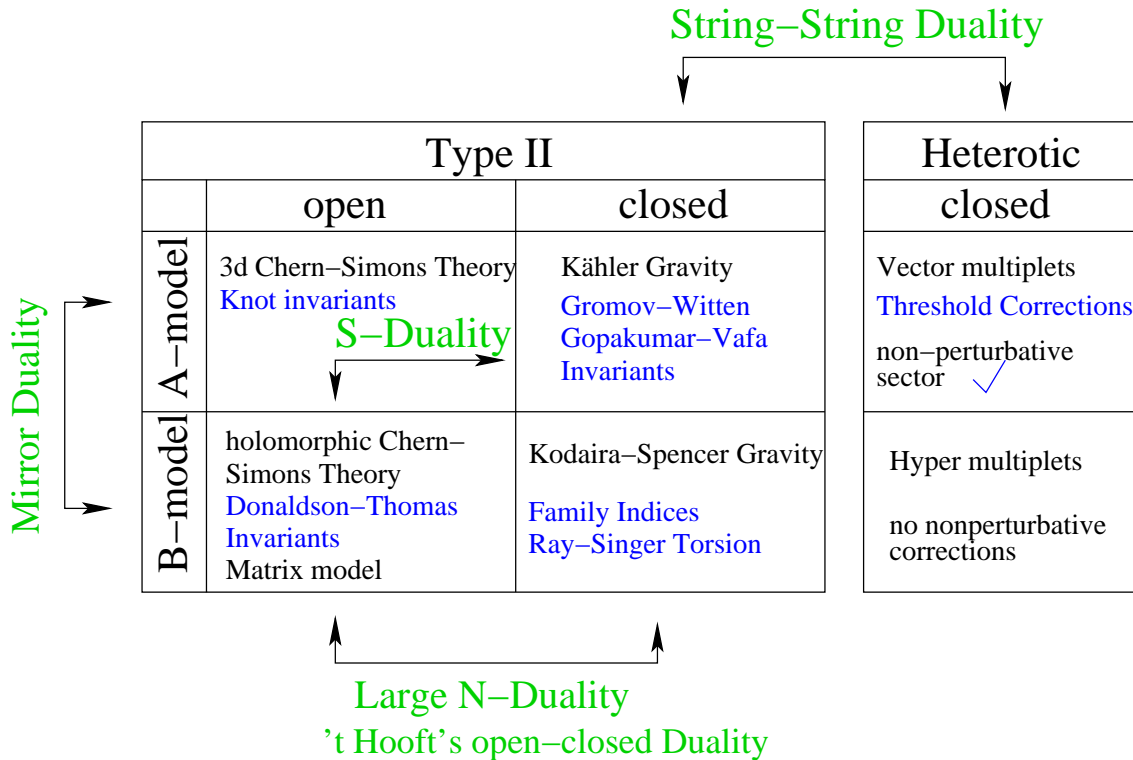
String−String Duality

Mirror Duality

| | Type II open | Type II closed | Heterotic closed |
|---|---|---|---|
| A−model | 3d Chern−Simons Theory<br>Knot invariants | Kähler Gravity<br>Gromov−Witten<br>Gopakumar−Vafa<br>Invariants | Vector multiplets<br>Threshold Corrections<br>non−perturbative sector |
| B−model | holomorphic Chern−Simons Theory<br>Donaldson−Thomas Invariants<br>Matrix model | Kodaira−Spencer Gravity<br>Family Indices<br>Ray−Singer Torsion | Hyper multiplets<br>no nonperturbative corrections |

S−Duality

Large N−Duality
't Hooft's open−closed Duality